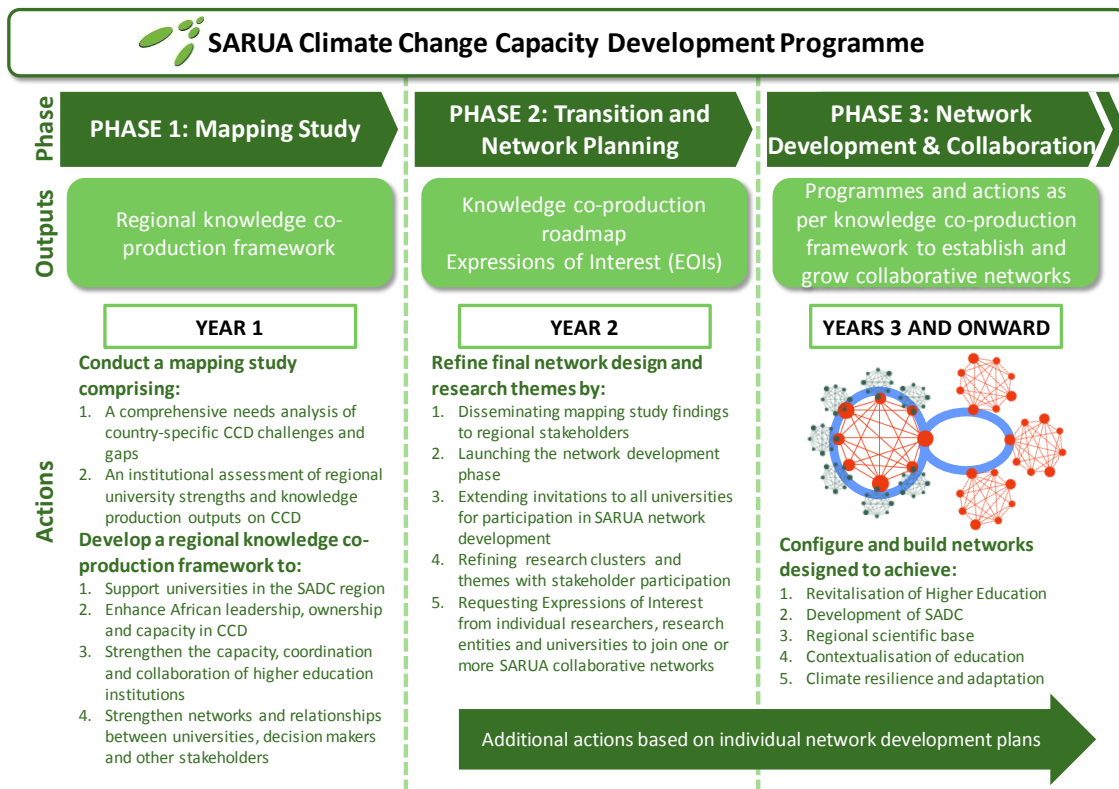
SARUA Climate Change Capacity Development Programme

Phase

PHASE 1: Mapping Study

PHASE 2: Transition and Network Planning

PHASE 3: Network Development & Collaboration

Outputs

Regional knowledge co-production framework

Knowledge co-production roadmap
Expressions of Interest (EOIs)

Programmes and actions as per knowledge co-production framework to establish and grow collaborative networks

Actions

YEAR 1

Conduct a mapping study comprising:
1. A comprehensive needs analysis of country-specific CCD challenges and gaps
2. An institutional assessment of regional university strengths and knowledge production outputs on CCD

Develop a regional knowledge co-production framework to:
1. Support universities in the SADC region
2. Enhance African leadership, ownership and capacity in CCD
3. Strengthen the capacity, coordination and collaboration of higher education institutions
4. Strengthen networks and relationships between universities, decision makers and other stakeholders

YEAR 2

Refine final network design and research themes by:
1. Disseminating mapping study findings to regional stakeholders
2. Launching the network development phase
3. Extending invitations to all universities for participation in SARUA network development
4. Refining research clusters and themes with stakeholder participation
5. Requesting Expressions of Interest from individual researchers, research entities and universities to join one or more SARUA collaborative networks

YEARS 3 AND ONWARD

Configure and build networks designed to achieve:
1. Revitalisation of Higher Education
2. Development of SADC
3. Regional scientific base
4. Contextualisation of education
5. Climate resilience and adaptation

Additional actions based on individual network development plans